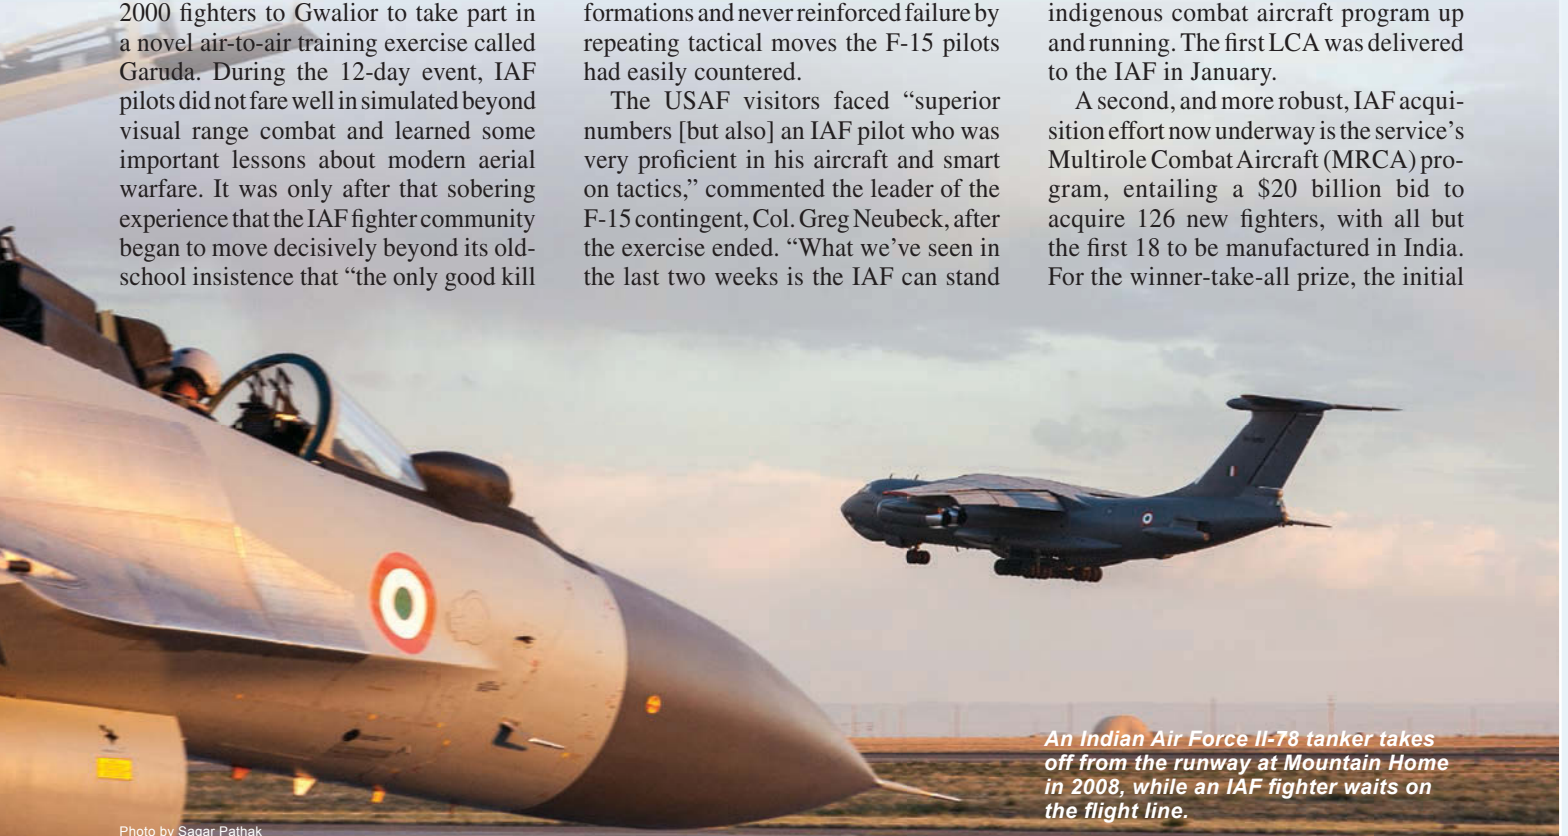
2000 fighters to Gwalior to take part in a novel air-to-air training exercise called Garuda. During the 12-day event, IAF pilots did not fare well in simulated beyond visual range combat and learned some important lessons about modern aerial warfare. It was only after that sobering experience that the IAF fighter community began to move decisively beyond its old-school insistence that "the only good kill

formations and never reinforced failure by repeating tactical moves the F-15 pilots had easily countered.

The USAF visitors faced "superior numbers [but also] an IAF pilot who was very proficient in his aircraft and smart on tactics," commented the leader of the F-15 contingent, Col. Greg Neubeck, after the exercise ended. "What we've seen in the last two weeks is the IAF can stand

indigenous combat aircraft program up and running. The first LCA was delivered to the IAF in January.

A second, and more robust, IAF acquisition effort now underway is the service's Multirole Combat Aircraft (MRCA) program, entailing a \$20 billion bid to acquire 126 new fighters, with all but the first 18 to be manufactured in India. For the winner-take-all prize, the initial

An Indian Air Force Il-78 tanker takes off from the runway at Mountain Home in 2008, while an IAF fighter waits on the flight line.

Photo by Sagar Pathak